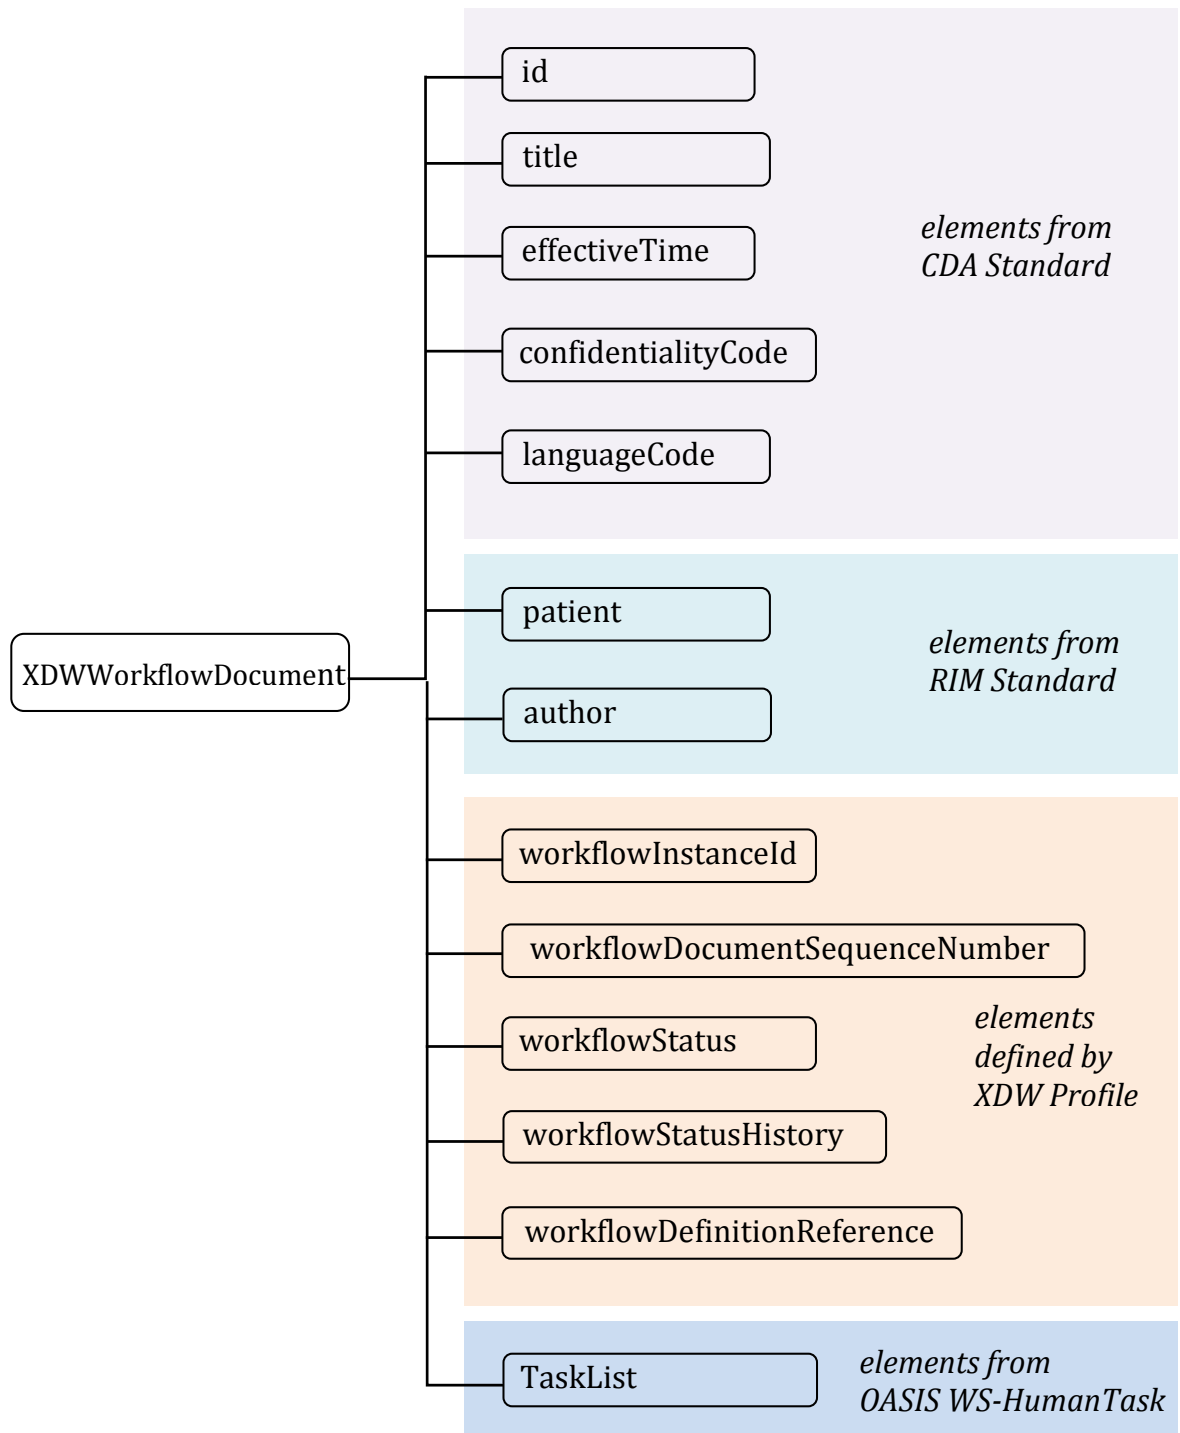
XDWWorkflowDocument

id

title

effectiveTime

confidentialityCode

languageCode

elements from CDA Standard

patient

author

elements from RIM Standard

workflowInstanceId

workflowDocumentSequenceNumber

workflowStatus

workflowStatusHistory

workflowDefinitionReference

elements defined by XDW Profile

TaskList

elements from OASIS WS-HumanTask